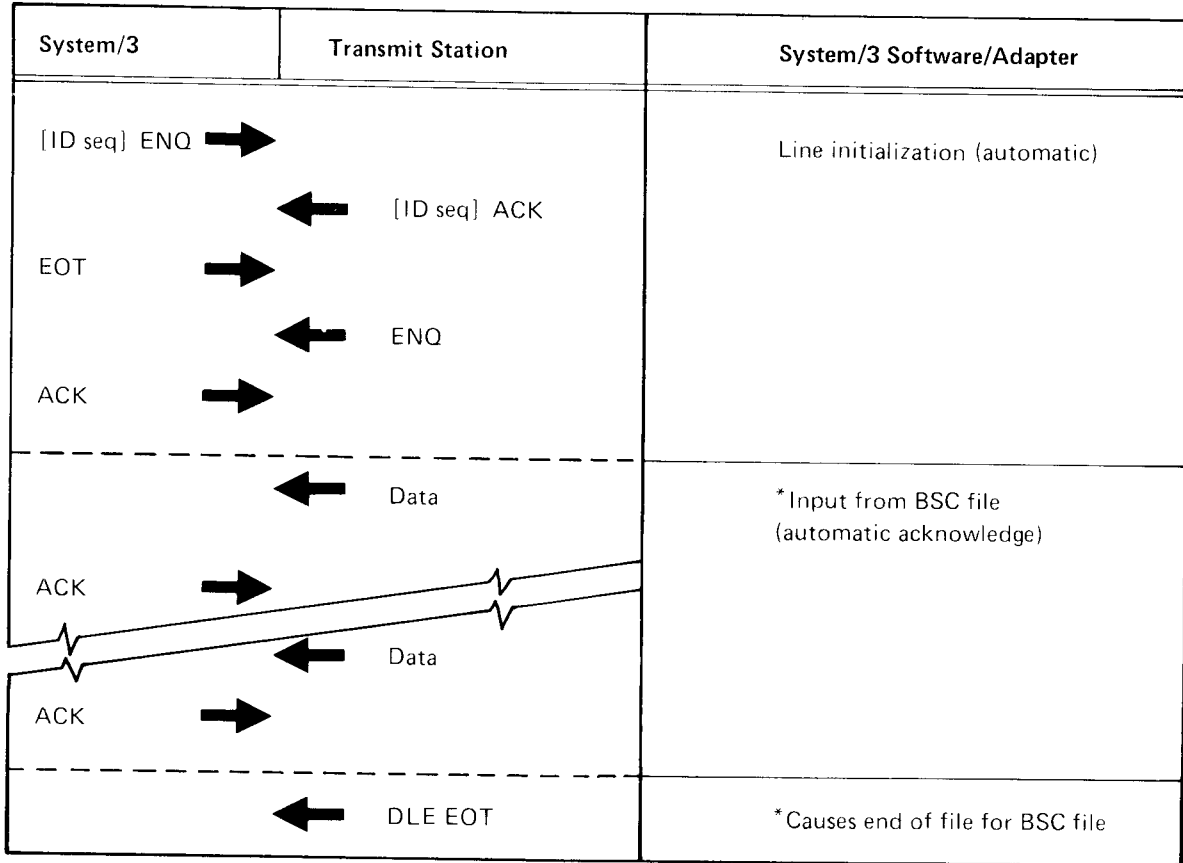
System/3

Transmit Station

System/3 Software/Adapter

[ID seq] ENQ

Line initialization (automatic)

[ID seq] ACK

EOT

ENQ

ACK

Data

*Input from BSC file (automatic acknowledge)

ACK

Data

ACK

DLE EOT

*Causes end of file for BSC file